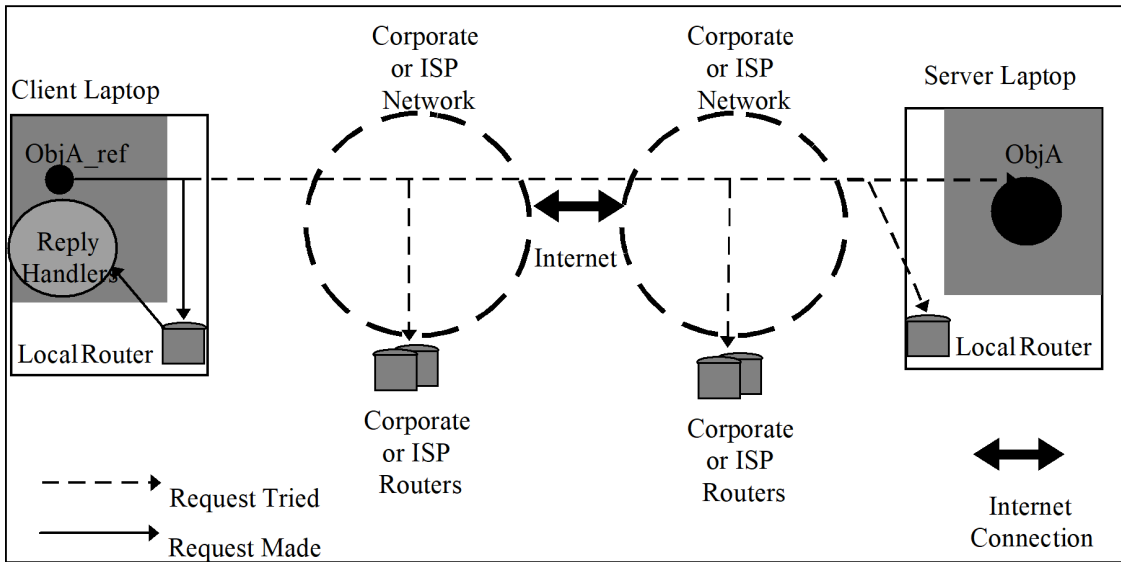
Corporate or ISP Network

Corporate or ISP Network

Client Laptop

Server Laptop

ObjA_ref

ObjA

Reply Handlers

Internet

LocalRouter

LocalRouter

Corporate or ISP Routers

Corporate or ISP Routers

Request Tried

Request Made

Internet Connection